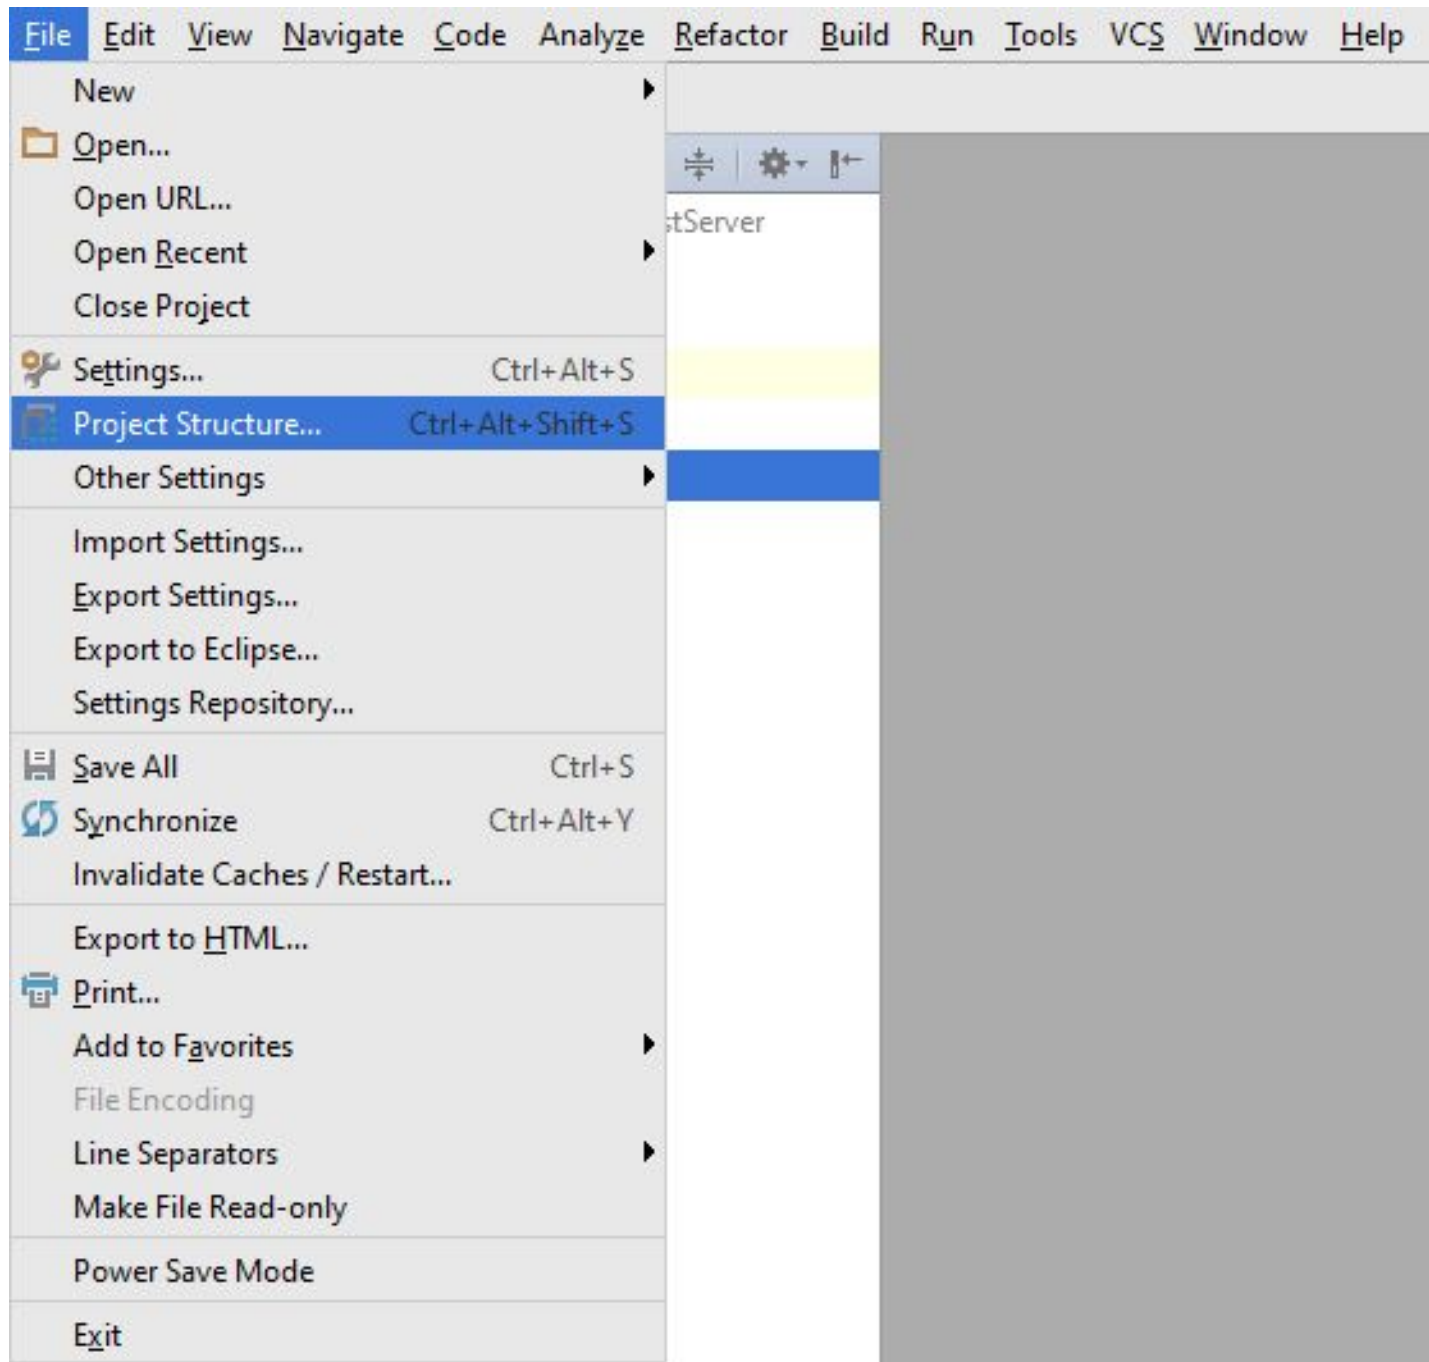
File Edit View Navigate Code Analyze Refactor Build Run Tools VCS Window Help

New
Open...
Open URL...
Open Recent
Close Project

Settings... Ctrl+Alt+S
Project Structure... Ctrl+Alt+Shift+S
Other Settings

Import Settings...
Export Settings...
Export to Eclipse...
Settings Repository...

Save All Ctrl+S
Synchronize Ctrl+Alt+Y
Invalidate Caches / Restart...

Export to HTML...
Print...
Add to Favorites
File Encoding
Line Separators
Make File Read-only

Power Save Mode

Exit

tServer